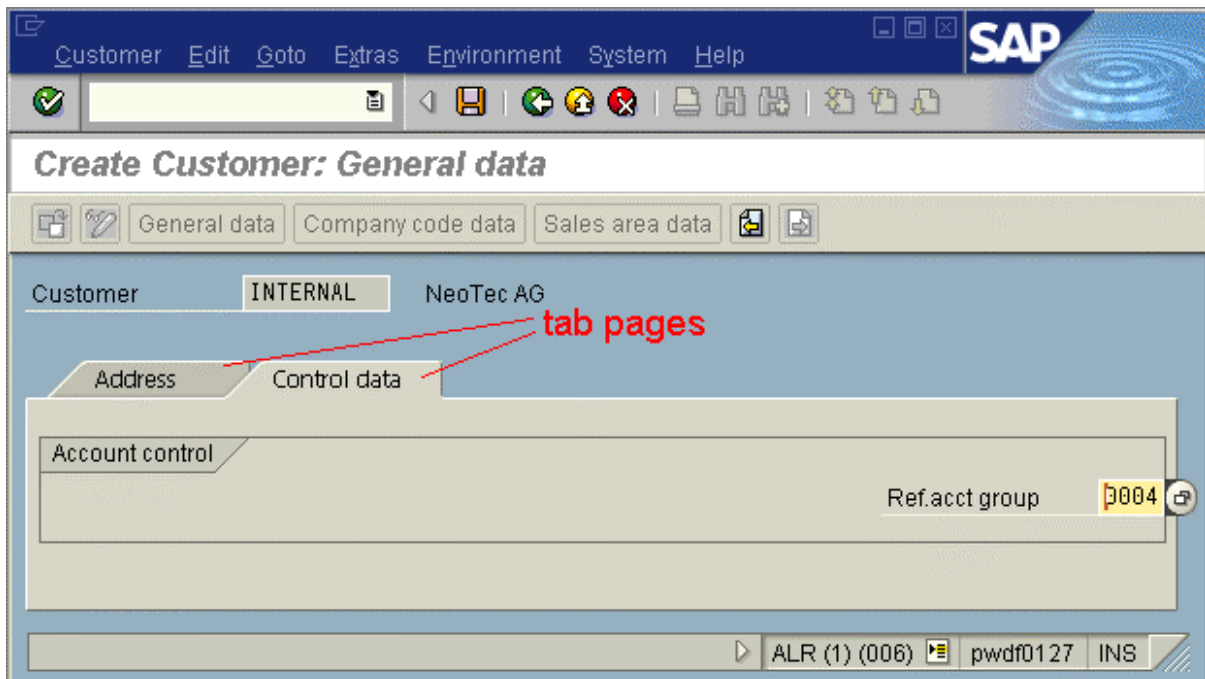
Customer Edit Goto Extras Environment System Help

SAP

Create Customer: General data

General data Company code data Sales area data

Customer INTERNAL NeoTec AG

tab pages

Address Control data

Account control

Ref.acct group 0004

ALR (1) (006) pwdf0127 INS